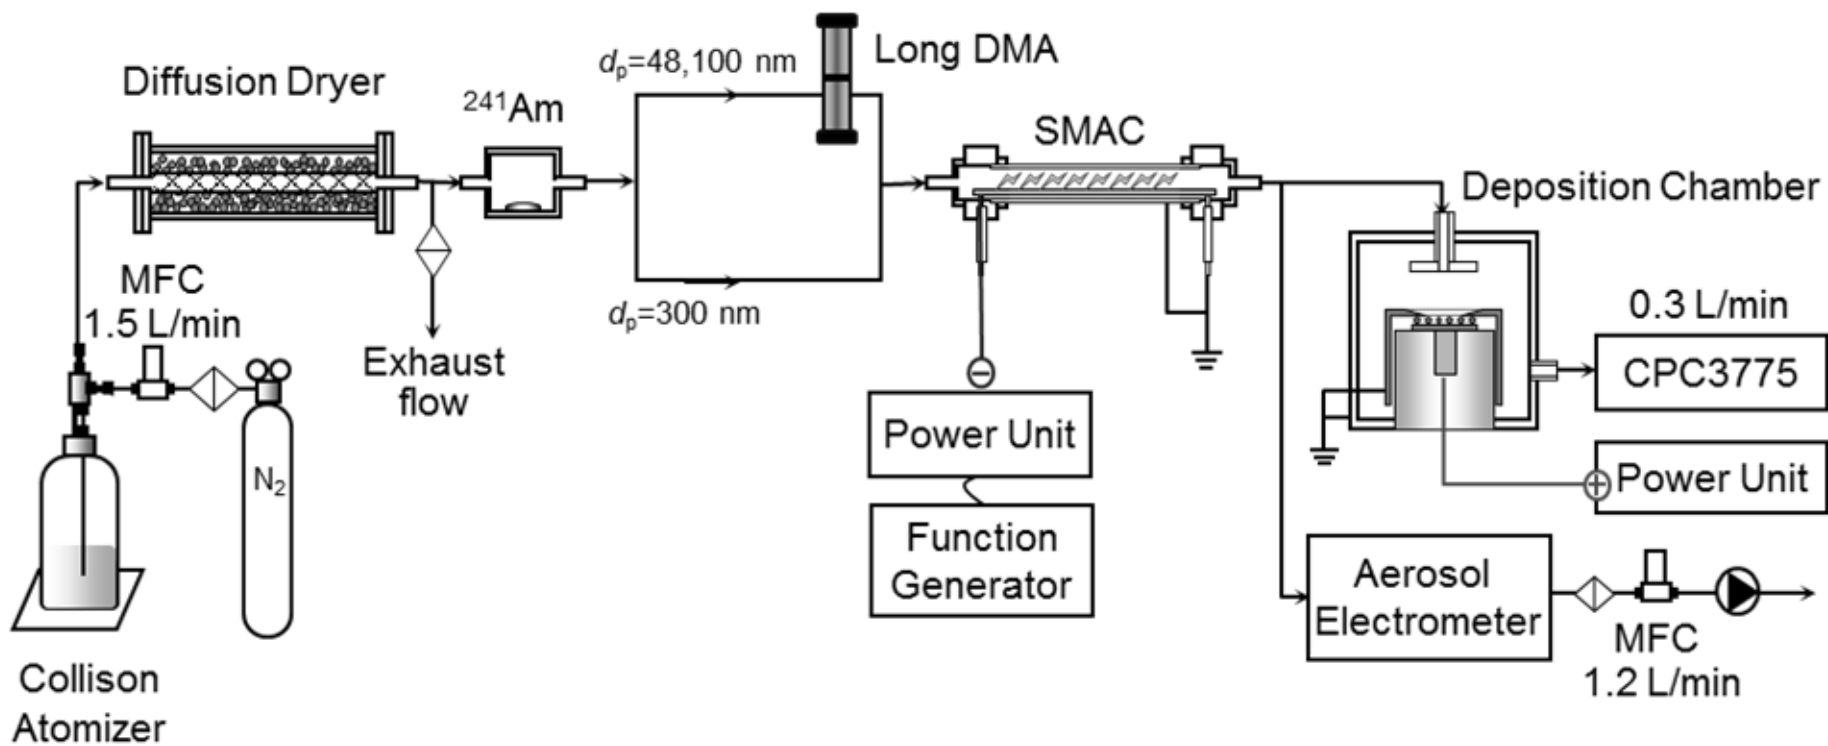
Diffusion Dryer

$^{241}$Am

$d_p$=48,100 nm

Long DMA

SMAC

Deposition Chamber

MFC
1.5 L/min

Exhaust flow

$d_p$=300 nm

0.3 L/min

CPC3775

$N_2$

Power Unit

Power Unit

Function Generator

Aerosol Electrometer

MFC
1.2 L/min

Collison Atomizer